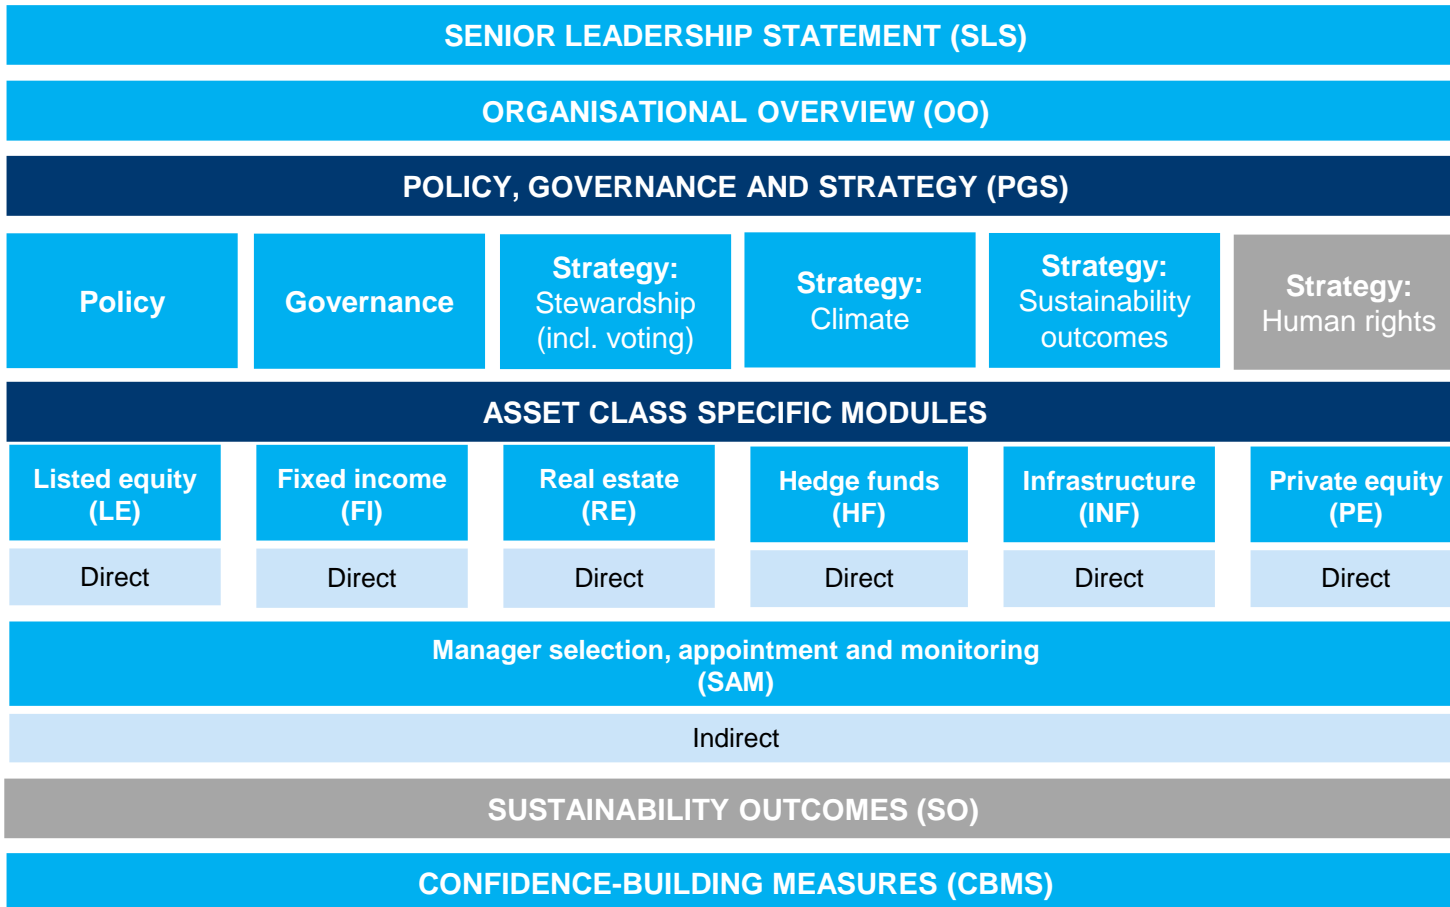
SENIOR LEADERSHIP STATEMENT (SLS)

ORGANISATIONAL OVERVIEW (OO)

POLICY, GOVERNANCE AND STRATEGY (PGS)

Policy

Governance

Strategy: Stewardship (incl. voting)

Strategy: Climate

Strategy: Sustainability outcomes

Strategy: Human rights

ASSET CLASS SPECIFIC MODULES

Listed equity (LE)

Direct

Fixed income (FI)

Direct

Real estate (RE)

Direct

Hedge funds (HF)

Direct

Infrastructure (INF)

Direct

Private equity (PE)

Direct

Manager selection, appointment and monitoring (SAM)

Indirect

SUSTAINABILITY OUTCOMES (SO)

CONFIDENCE-BUILDING MEASURES (CBMS)